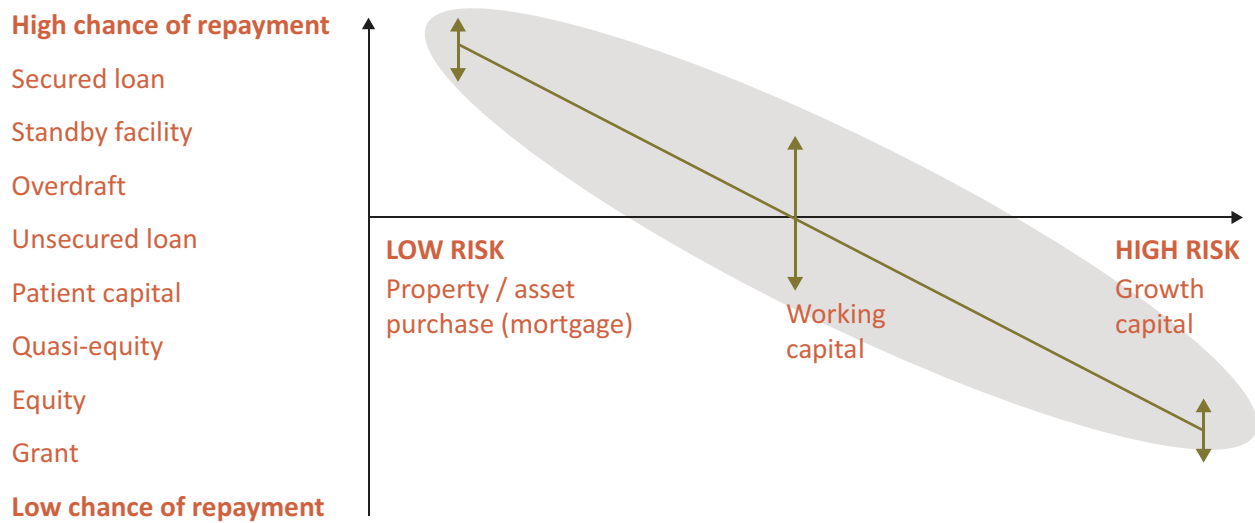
High chance of repayment

Secured loan

Standby facility

Overdraft

Unsecured loan

Patient capital

Quasi-equity

Equity

Grant

Low chance of repayment

LOW RISK
Property / asset purchase (mortgage)

Working capital

HIGH RISK
Growth capital